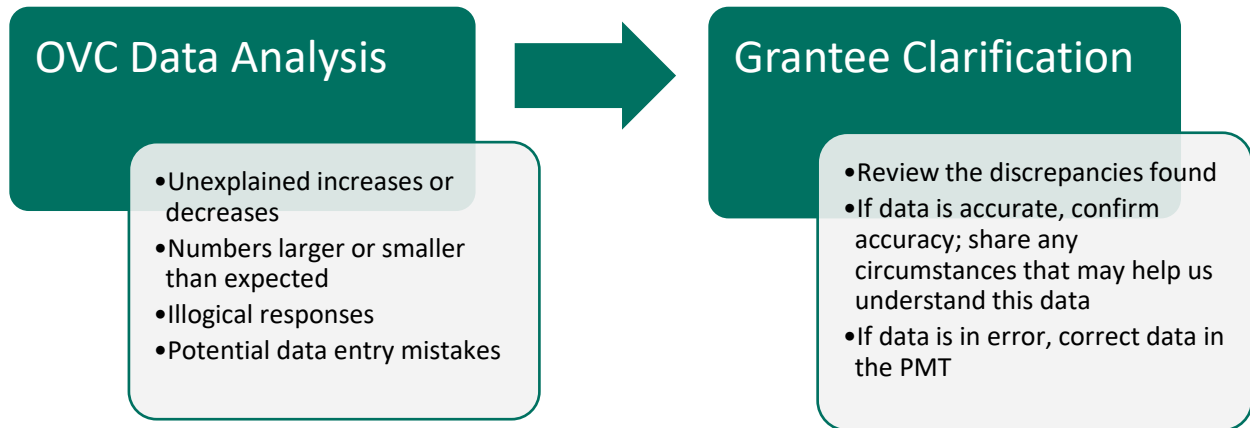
OVC Data Analysis

•Unexplained increases or decreases
•Numbers larger or smaller than expected
•Illogical responses
•Potential data entry mistakes

Grantee Clarification

•Review the discrepancies found
•If data is accurate, confirm accuracy; share any circumstances that may help us understand this data
•If data is in error, correct data in the PMT